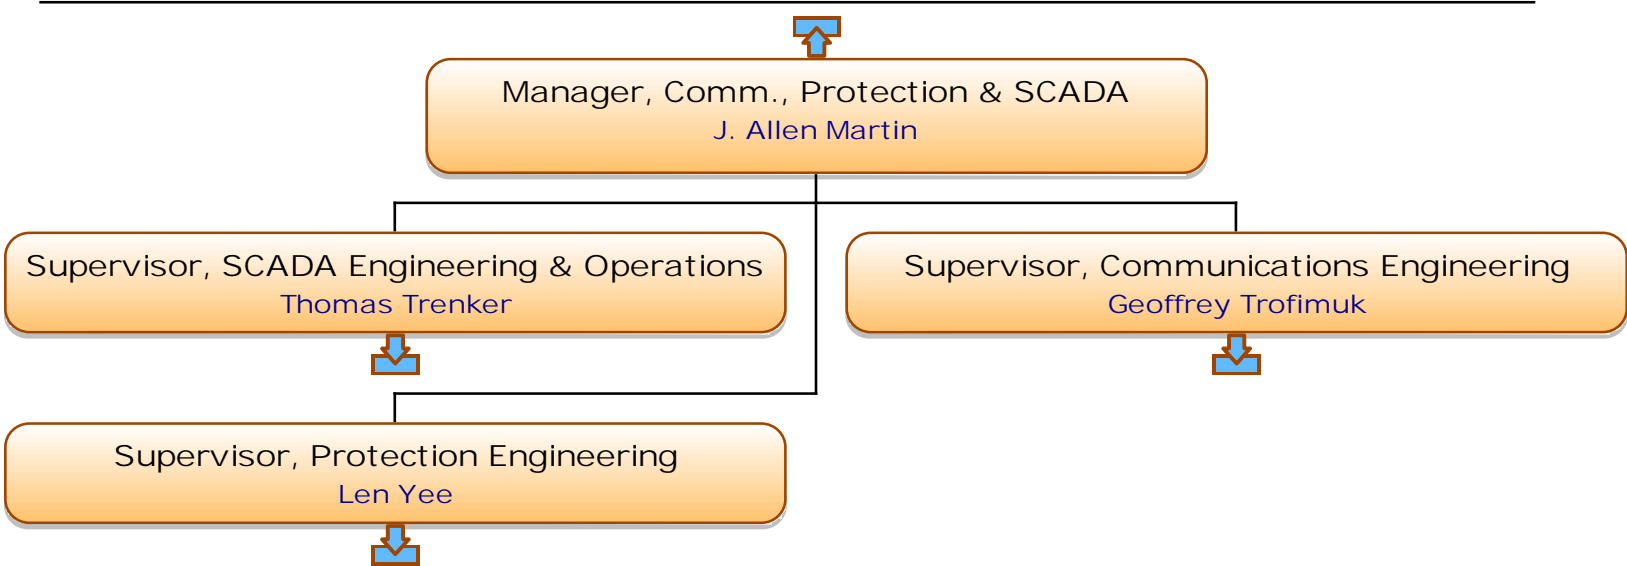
Manager, Comm., Protection & SCADA
J. Allen Martin

Supervisor, SCADA Engineering & Operations
Thomas Trenker

Supervisor, Communications Engineering
Geoffrey Trofimuk

Supervisor, Protection Engineering
Len Yee